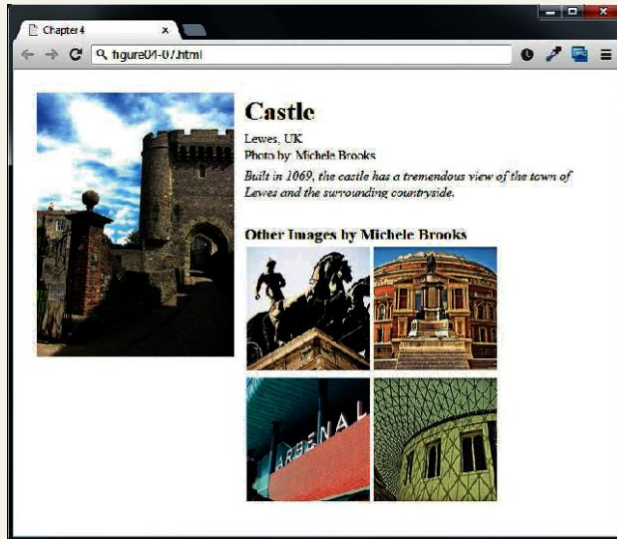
Chapter 4
figure01-07.html

Castle

Lewes, UK
Photo by: Michele Brooks

*Built in 1069, the castle has a tremendous view of the town of Lewes and the surrounding countryside.*

Other Images by Michele Brooks

ARSENAL